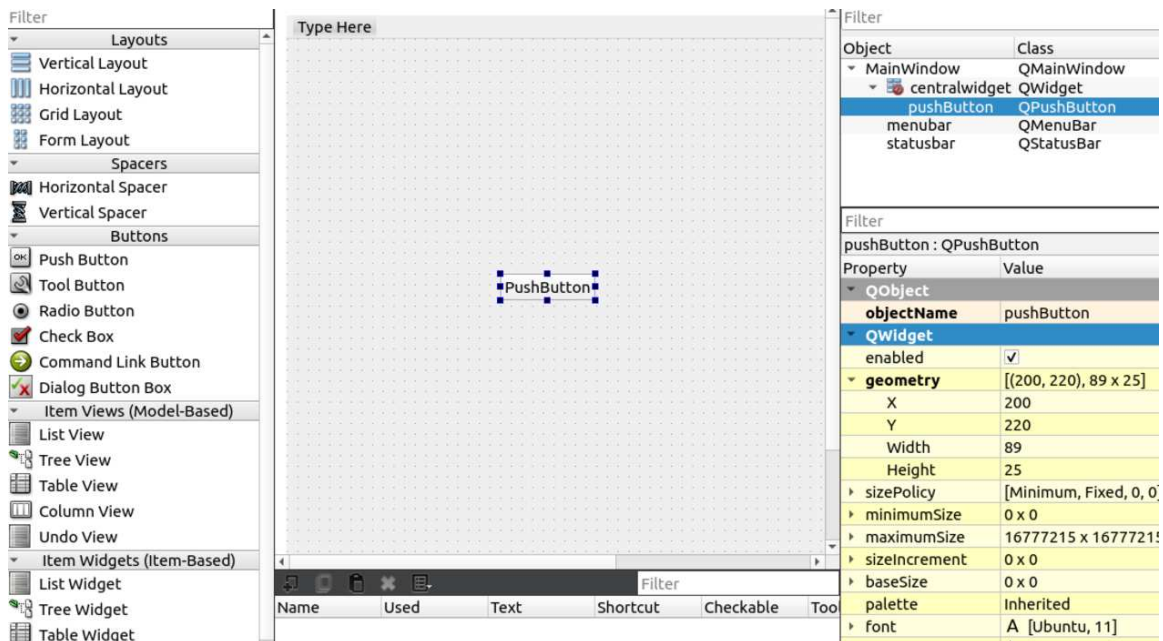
Filter

Layouts
Vertical Layout
Horizontal Layout
Grid Layout
Form Layout
Spacers
Horizontal Spacer
Vertical Spacer
Buttons
Push Button
Tool Button
Radio Button
Check Box
Command Link Button
Dialog Button Box
Item Views (Model-Based)
List View
Tree View
Table View
Column View
Undo View
Item Widgets (Item-Based)
List Widget
Tree Widget
Table Widget

Type Here

PushButton

Filter

| Name | Used | Text | Shortcut | Checkable | Too |
|---|---|---|---|---|---|

Filter

| Object | Class |
|---|---|
| MainWindow | QMainWindow |
| centralwidget | QWidget |
| pushButton | QPushButton |
| menubar | QMenuBar |
| statusbar | QStatusBar |

Filter
pushButton : QPushButton

| Property | Value |
|---|---|
| QObject | |
| objectName | pushButton |
| QWidget | |
| enabled | ✓ |
| geometry | [(200, 220), 89 x 25] |
| X | 200 |
| Y | 220 |
| Width | 89 |
| Height | 25 |
| sizePolicy | [Minimum, Fixed, 0, 0 |
| minimumSize | 0 x 0 |
| maximumSize | 16777215 x 1677721 |
| sizeIncrement | 0 x 0 |
| baseSize | 0 x 0 |
| palette | Inherited |
| font | A [Ubuntu, 11] |